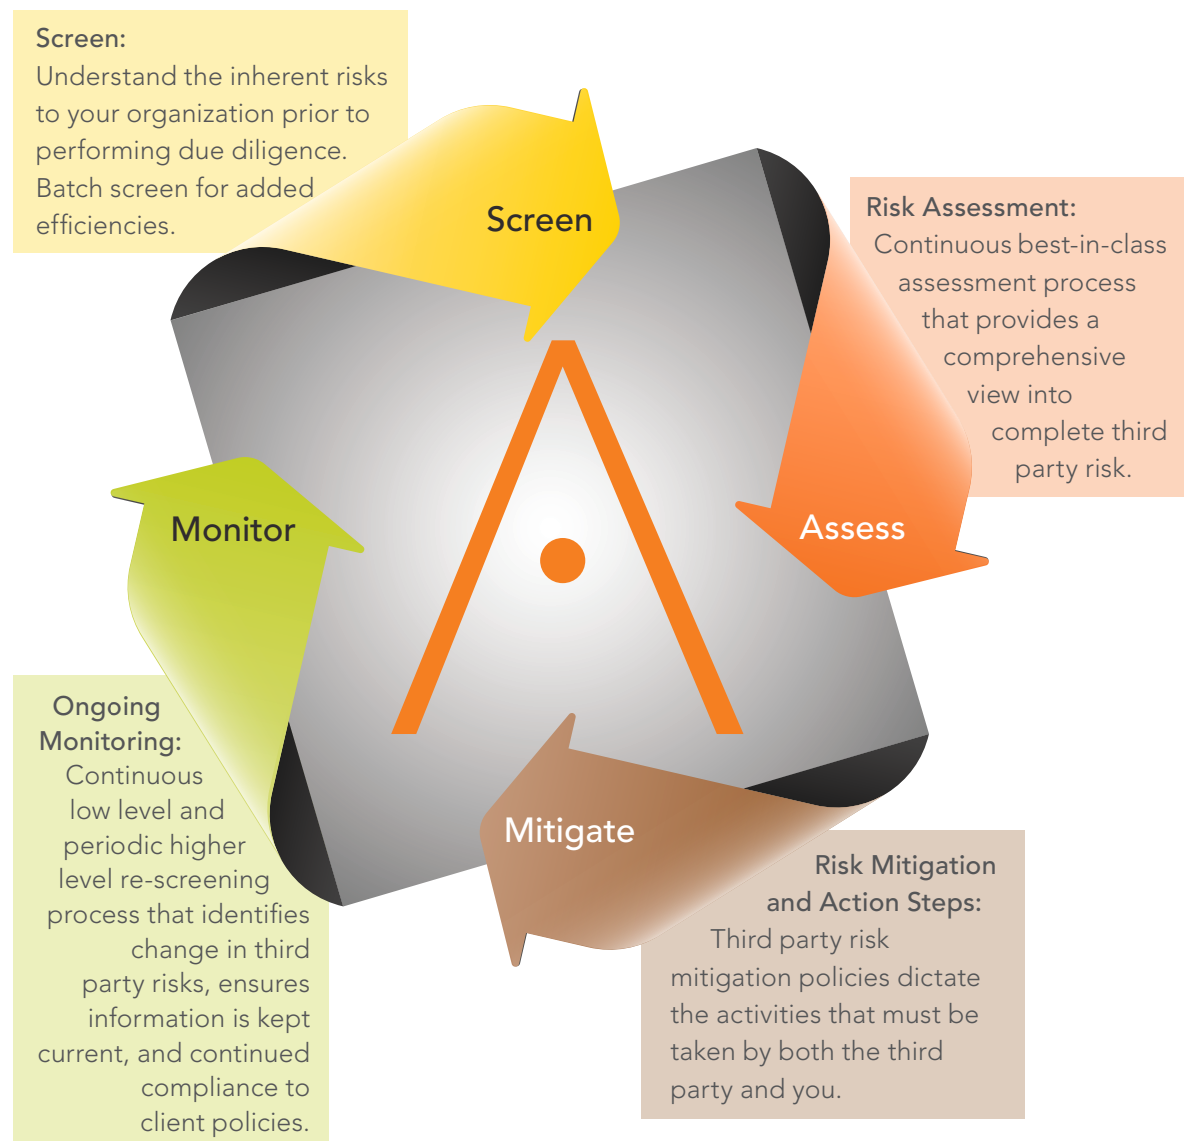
Screen:
Understand the inherent risks to your organization prior to performing due diligence. Batch screen for added efficiencies.

Screen

Risk Assessment:
Continuous best-in-class assessment process that provides a comprehensive view into complete third party risk.

Assess

Monitor

Ongoing Monitoring:
Continuous low level and periodic higher level re-screening process that identifies change in third party risks, ensures information is kept current, and continued compliance to client policies.

Mitigate

Risk Mitigation and Action Steps:
Third party risk mitigation policies dictate the activities that must be taken by both the third party and you.